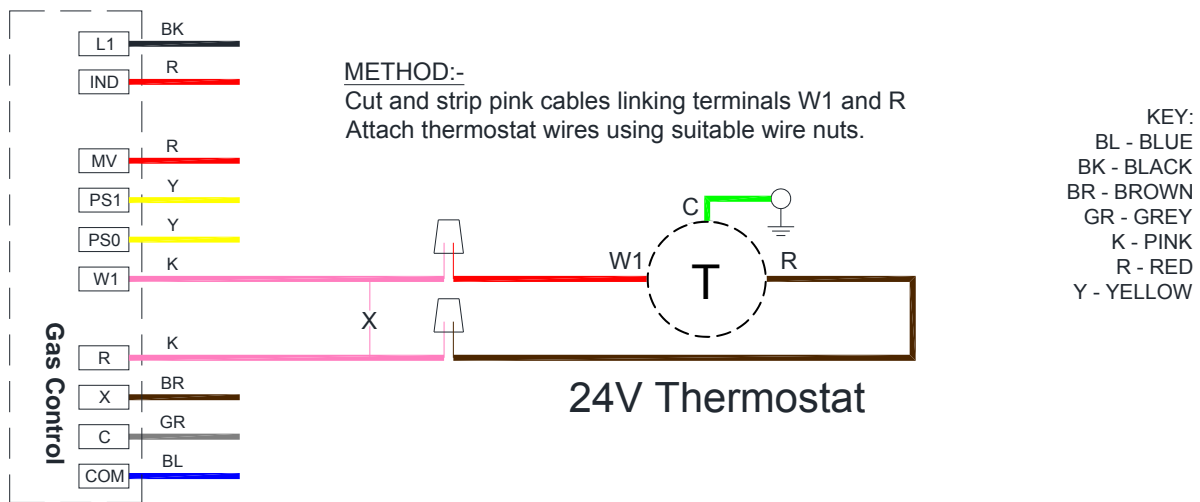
L1 BK
IND R
MV R
PS1 Y
PS0 Y
W1 K
R K
X BR
C GR
COM BL

Gas Control

METHOD:-
Cut and strip pink cables linking terminals W1 and R
Attach thermostat wires using suitable wire nuts.

KEY:
BL - BLUE
BK - BLACK
BR - BROWN
GR - GREY
K - PINK
R - RED
Y - YELLOW

X

C
W1
T
R

24V Thermostat